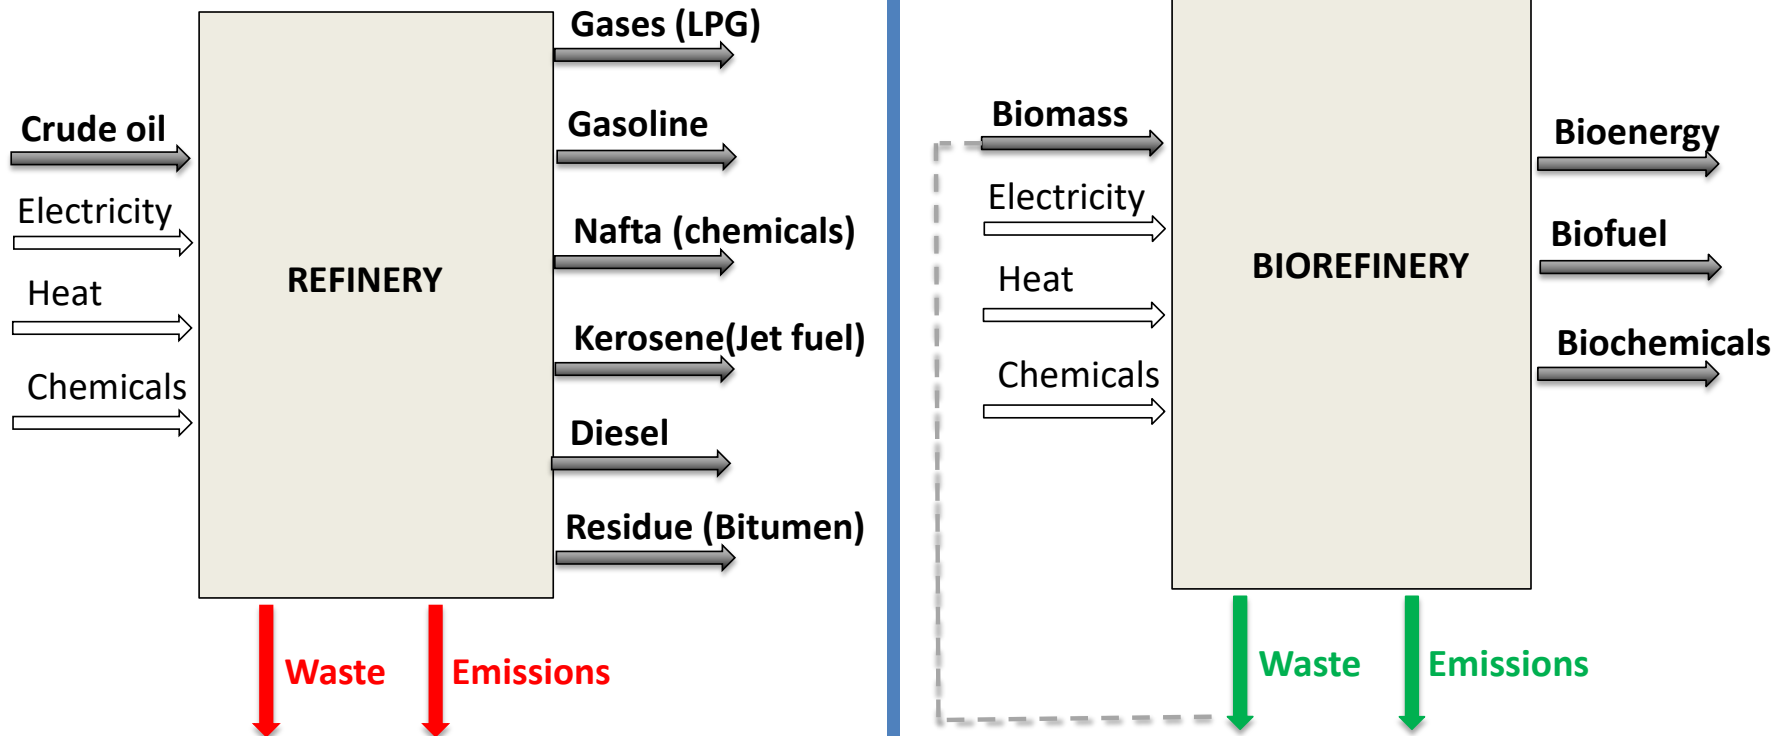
Crude oil

Electricity

Heat

Chemicals

REFINERY

Gases (LPG)

Gasoline

Nafta (chemicals)

Kerosene(Jet fuel)

Diesel

Residue (Bitumen)

Waste

Emissions

Biomass

Electricity

Heat

Chemicals

BIOREFINERY

Bioenergy

Biofuel

Biochemicals

Waste

Emissions